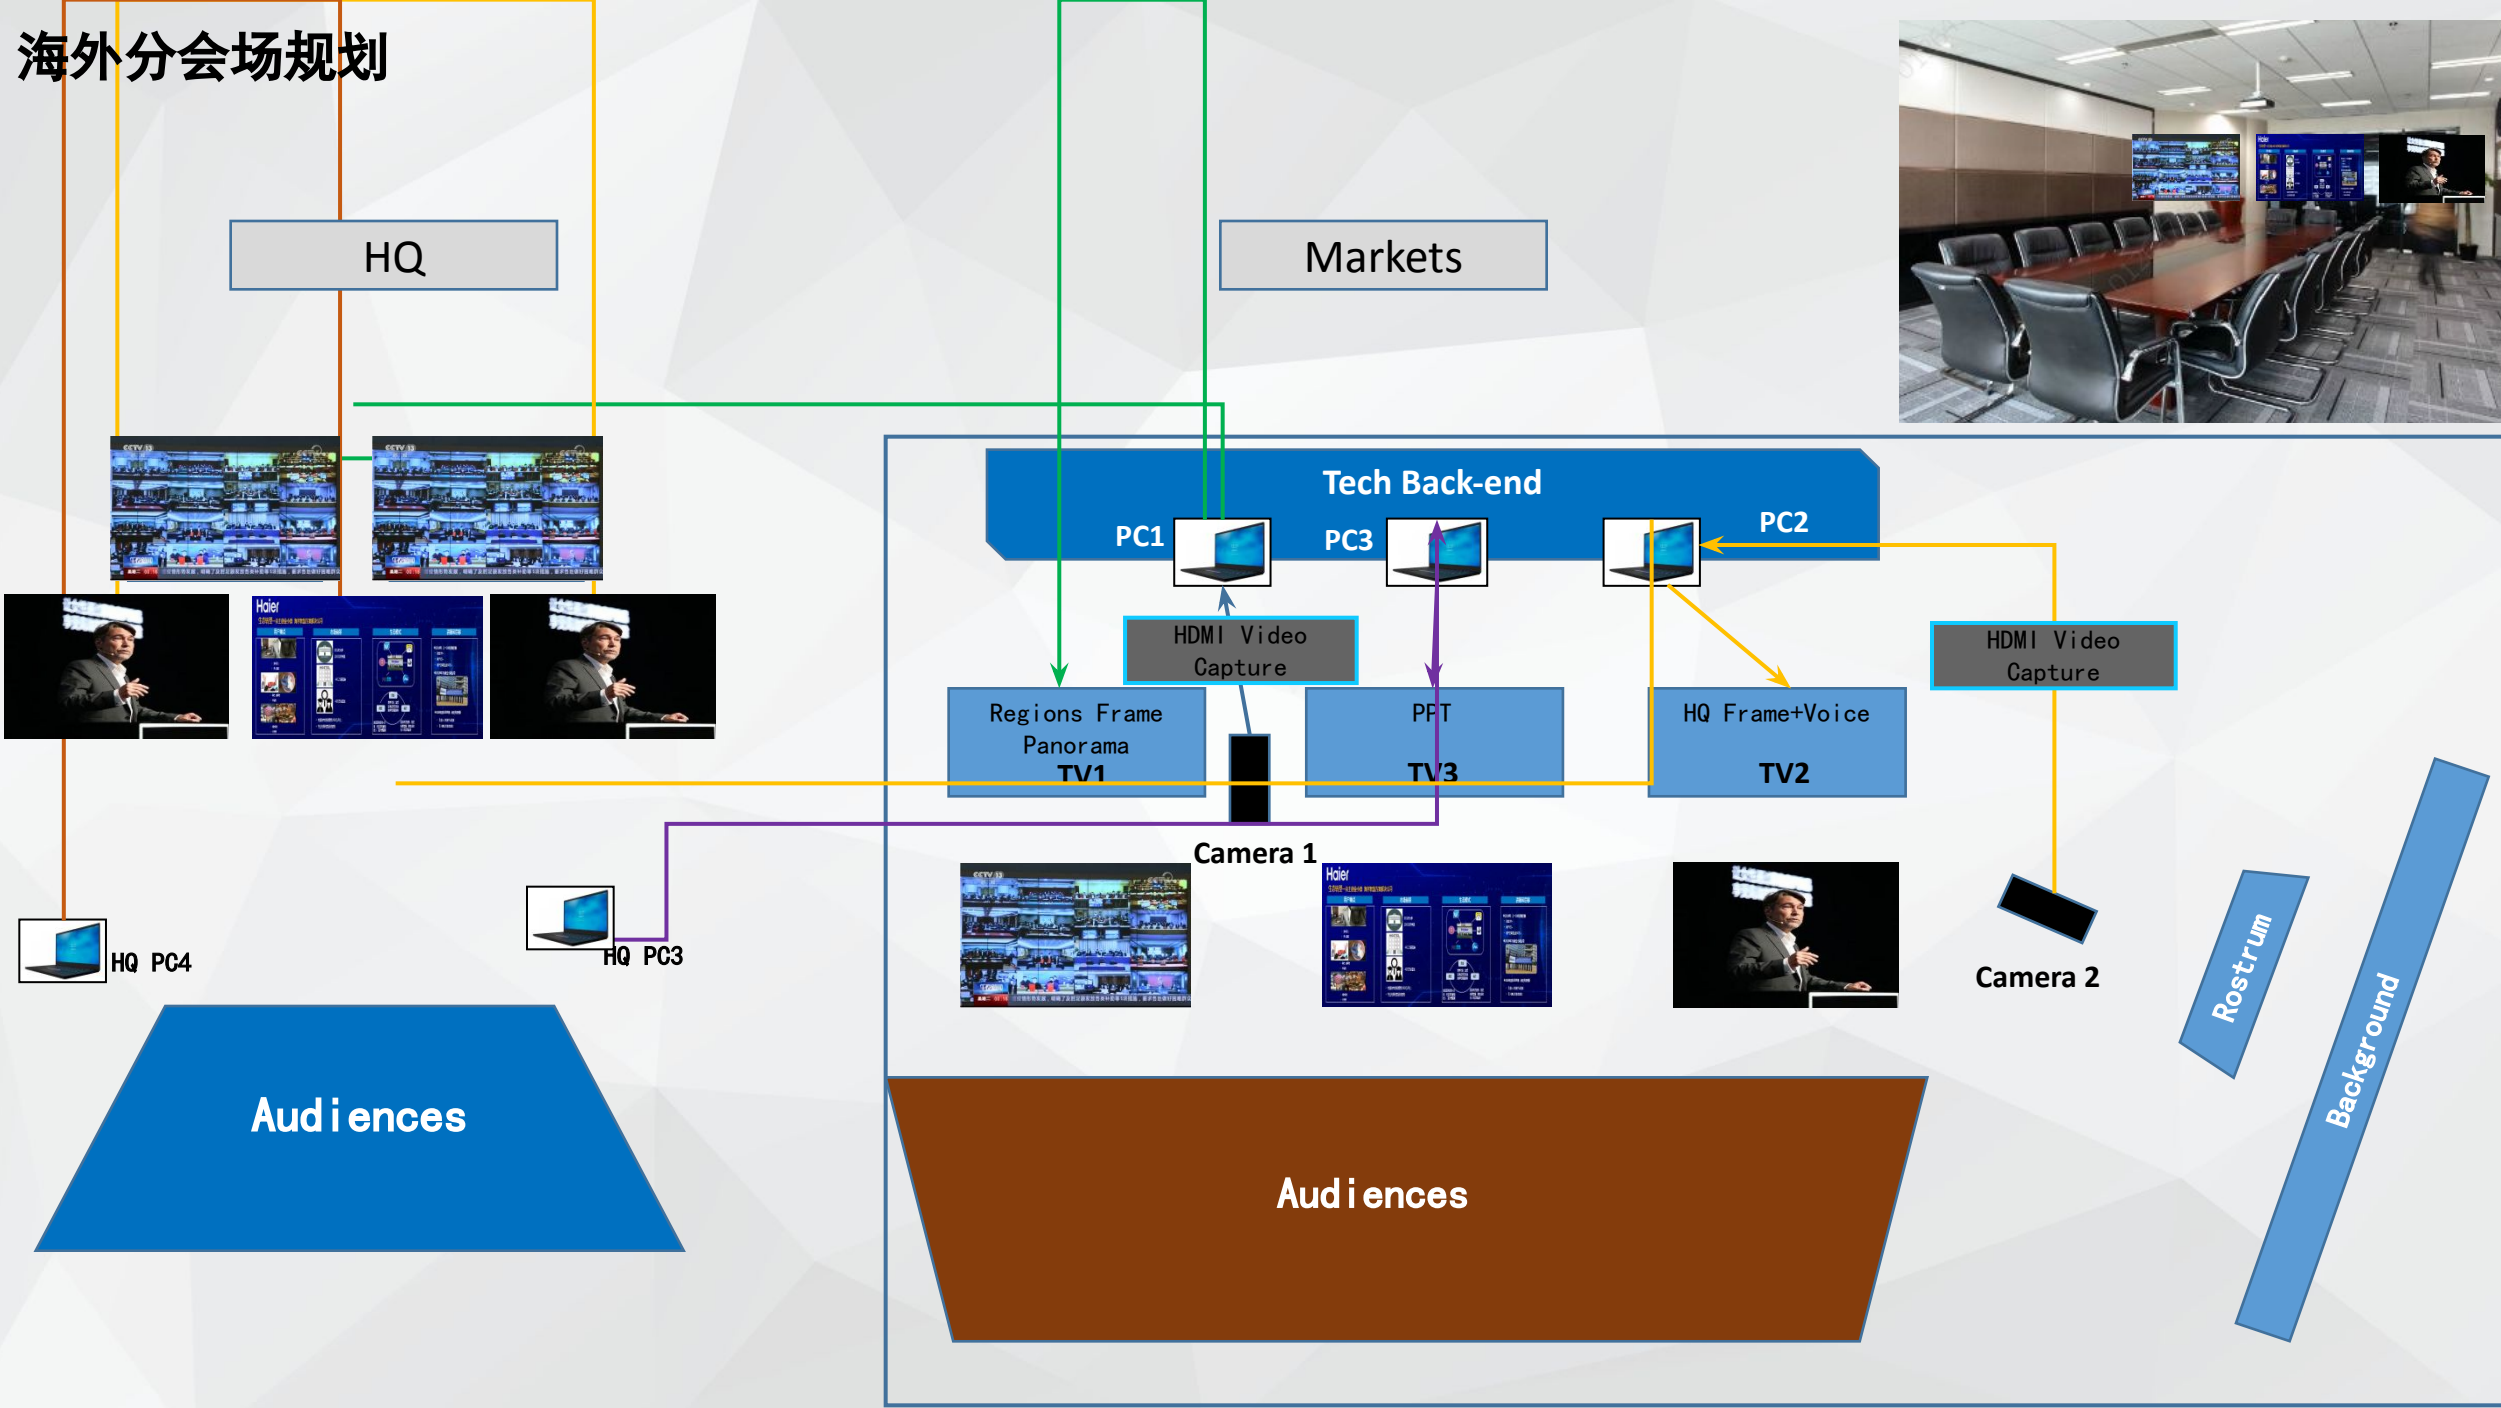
海外分会场规划

HQ

Markets

Tech Back-end

PC1

PC3

PC2

HDMI Video Capture

HDMI Video Capture

Regions Frame Panorama TV1

PPT TV3

HQ Frame+Voice TV2

Camera 1

Camera 2

HQ PC4

HQ PC3

Rostrum

Background

Audiences

Audiences